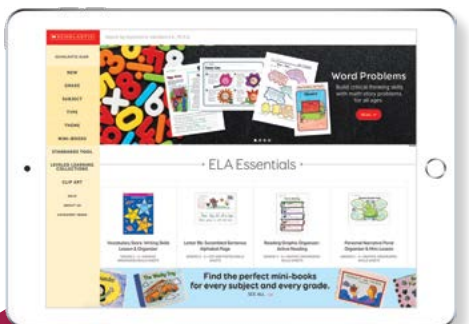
SCHOLASTIC

Search by keyword

SCHOLASTIC CLUB

NEW

GRADE

SUBJECT

TYPE

THEME

MINI-BOOKS

STANDARDS TOOL

LEVELED LEARNING COLLECTIONS

CLIP ART

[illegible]

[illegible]

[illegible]

Word Problems

Build critical thinking skills with math story problems for all ages.

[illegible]

ELA Essentials

Vocabulary Stars: Writing Daily Lesson & Organizer

Letter Mr. Scrambled Sentences Alphabet Page

Reading Graphic Organizer: Active Reading

Personal Narrative Frame Organizer & Mini Lesson

Find the perfect mini-books for every subject and every grade.

SEE ALL